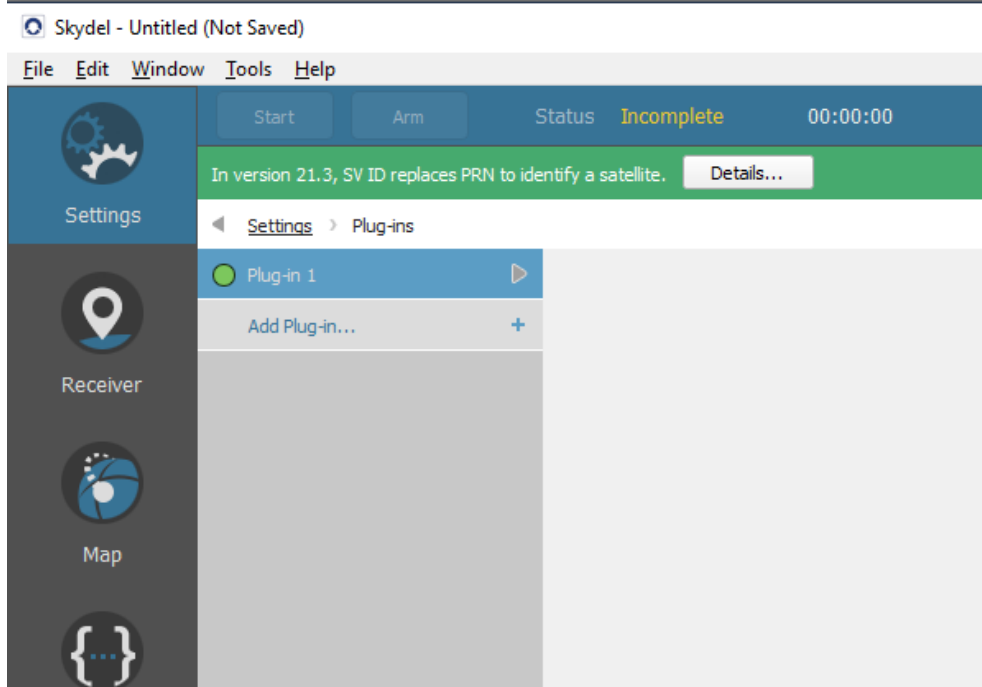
Skydel - Untitled (Not Saved)

File Edit Window Tools Help

Start Arm Status Incomplete 00:00:00

Settings

In version 21.3, SV ID replaces PRN to identify a satellite. Details...

Settings > Plug-ins

Plug-in 1

Add Plug-in... +

Receiver

Map

{...}